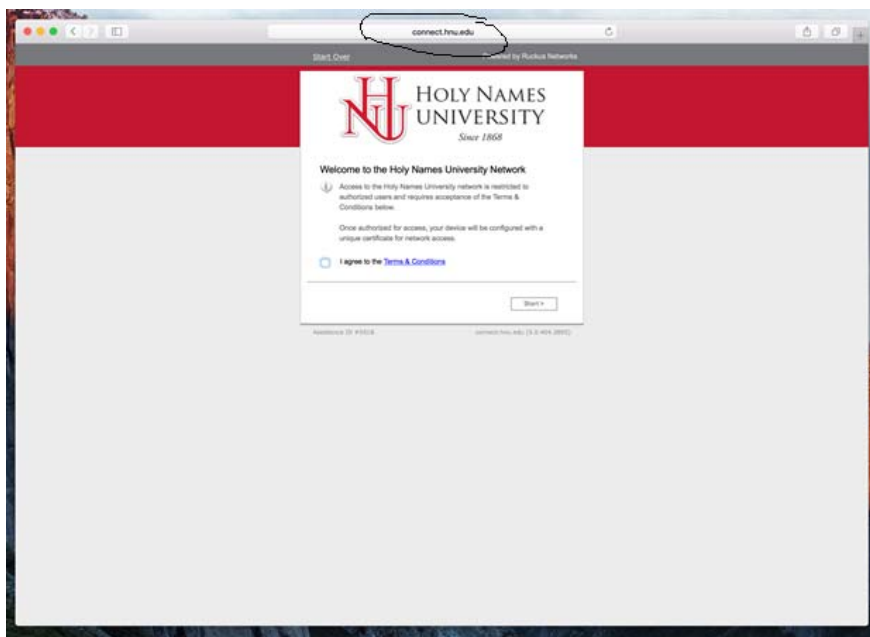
connect.hnu.edu

Start Over

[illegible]ered by Ruckus Networks

HNU

HOLY NAMES UNIVERSITY

Since 1868

Welcome to the Holy Names University Network

Access to the Holy Names University network is restricted to authorized users and requires acceptance of the Terms & Conditions below.

Once authorized for access, your device will be configured with a unique certificate for network access.

I agree to the Terms & Conditions

Start >

Assistance ID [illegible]

connect.hnu.edu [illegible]